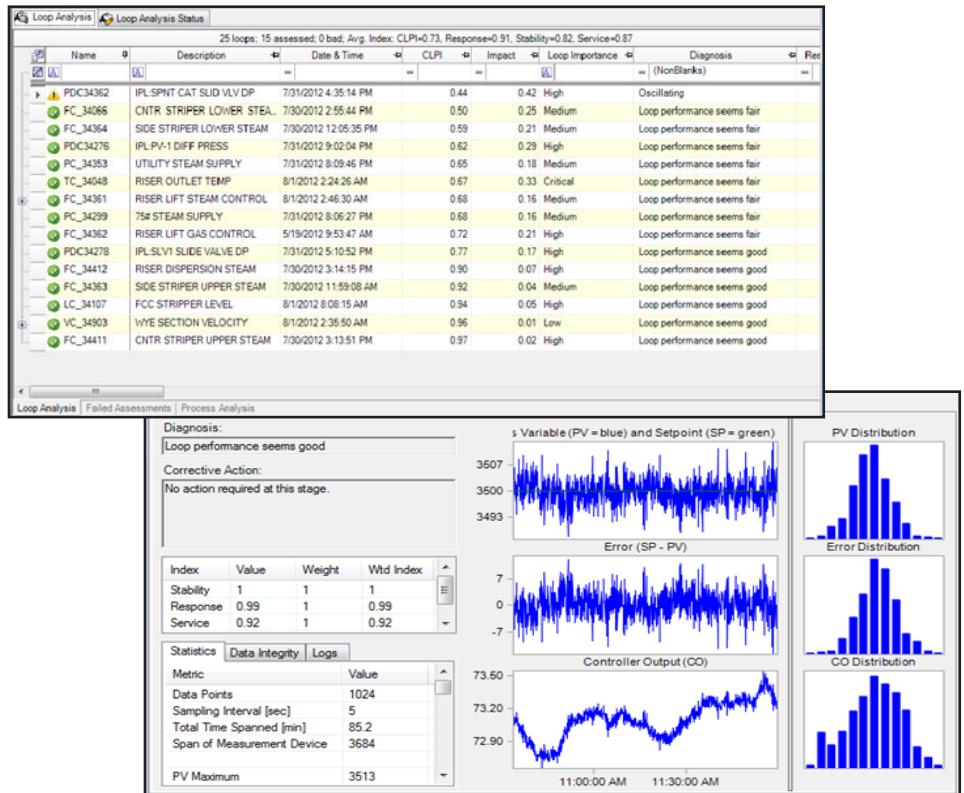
Loop Analysis | Loop Analysis Status

25 loops; 15 assessed; 0 bad; Avg. Index: CLPI=0.73, Response=0.91, Stability=0.82, Service=0.87

| Name | Description | Date & Time | CLPI | Impact | Loop Importance | Diagnosis | Re |
|---|---|---|---|---|---|---|---|
| | | = | = | = | | = (NonBlanks) | = |
| PDC34362 | IPL:SPNT CAT SLID VLV DP | 7/31/2012 4:35:14 PM | 0.44 | 0.42 | High | Oscillating | |
| FC_34066 | CNTR STRIPER LOWER STEA... | 7/30/2012 2:55:44 PM | 0.50 | 0.25 | Medium | Loop performance seems fair | |
| FC_34364 | SIDE STRIPER LOWER STEAM | 7/30/2012 12:05:35 PM | 0.59 | 0.21 | Medium | Loop performance seems fair | |
| PDC34276 | IPL:PV-1 DIFF PRESS | 7/31/2012 9:02:04 PM | 0.62 | 0.29 | High | Loop performance seems fair | |
| PC_34353 | UTILITY STEAM SUPPLY | 7/31/2012 8:09:46 PM | 0.65 | 0.18 | Medium | Loop performance seems fair | |
| TC_34048 | RISER OUTLET TEMP | 8/1/2012 2:24:26 AM | 0.67 | 0.33 | Critical | Loop performance seems fair | |
| FC_34361 | RISER LIFT STEAM CONTROL | 8/1/2012 2:46:30 AM | 0.68 | 0.16 | Medium | Loop performance seems fair | |
| PC_34299 | 75# STEAM SUPPLY | 7/31/2012 8:06:27 PM | 0.68 | 0.16 | Medium | Loop performance seems fair | |
| FC_34362 | RISER LIFT GAS CONTROL | 5/19/2012 9:53:47 AM | 0.72 | 0.21 | High | Loop performance seems fair | |
| PDC34278 | IPL:SLV1 SLIDE VALVE DP | 7/31/2012 5:10:52 PM | 0.77 | 0.17 | High | Loop performance seems good | |
| FC_34412 | RISER DISPERSION STEAM | 7/30/2012 3:14:15 PM | 0.90 | 0.07 | High | Loop performance seems good | |
| FC_34363 | SIDE STRIPER UPPER STEAM | 7/30/2012 11:59:08 AM | 0.92 | 0.04 | Medium | Loop performance seems good | |
| LC_34107 | FCC STRIPPER LEVEL | 8/1/2012 8:08:15 AM | 0.94 | 0.05 | High | Loop performance seems good | |
| VC_34903 | WYE SECTION VELOCITY | 8/1/2012 2:35:50 AM | 0.96 | 0.01 | Low | Loop performance seems good | |
| FC_34411 | CNTR STRIPER UPPER STEAM | 7/30/2012 3:13:51 PM | 0.97 | 0.02 | High | Loop performance seems good | |

Loop Analysis | Failed Assessments | Process Analysis

Diagnosis:
Loop performance seems good
Corrective Action:
No action required at this stage.

| Index | Value | Weight | Wtd Index |
|---|---|---|---|
| Stability | 1 | 1 | 1 |
| Response | 0.99 | 1 | 0.99 |
| Service | 0.92 | 1 | 0.92 |

Statistics | Data Integrity | Logs

| Metric | Value |
|---|---|
| Data Points | 1024 |
| Sampling Interval [sec] | 5 |
| Total Time Spanned [min] | 85.2 |
| Span of Measurement Device | 3684 |
| PV Maximum | 3513 |

s Variable (PV = blue) and Setpoint (SP = green)
3507
3500
3493
Error (SP - PV)
7
0
-7
Controller Output (CO)
73.50
73.20
72.90
11:00:00 AM 11:30:00 AM

PV Distribution
Error Distribution
CO Distribution